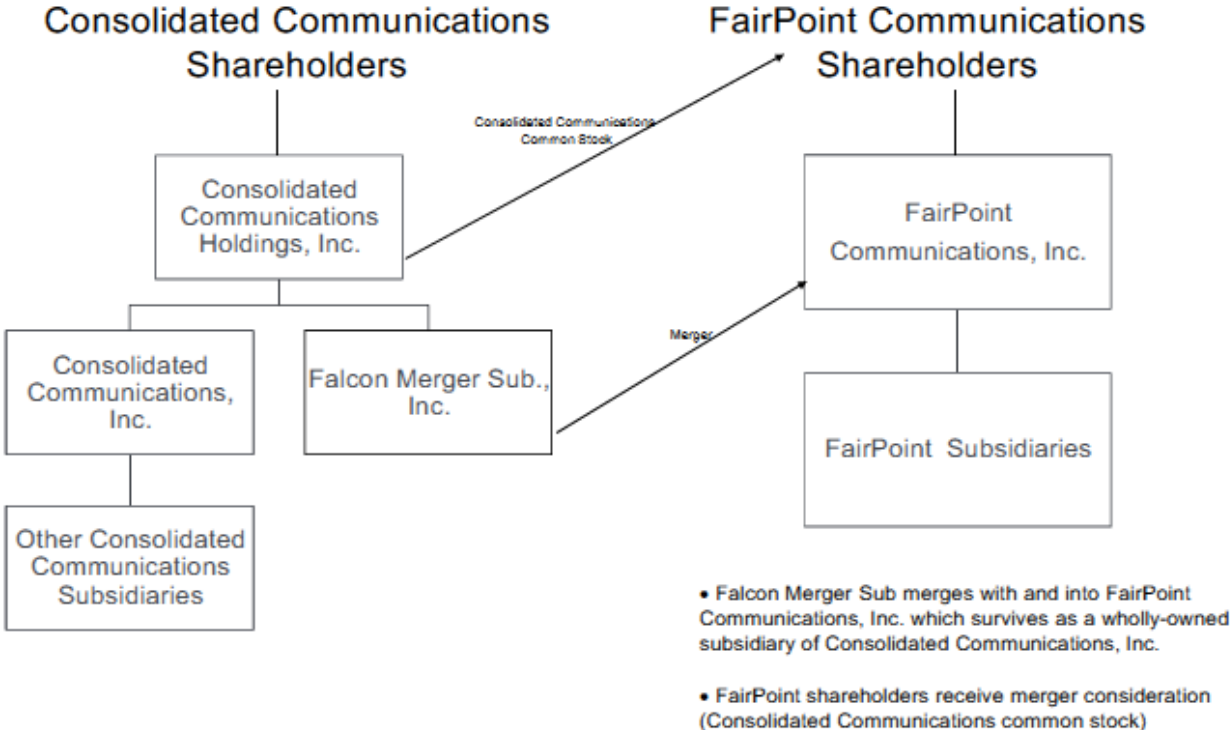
Consolidated Communications Shareholders

FairPoint Communications Shareholders

Consolidated Communications Common Stock

Consolidated Communications Holdings, Inc.

FairPoint Communications, Inc.

Merger

Consolidated Communications, Inc.

Falcon Merger Sub., Inc.

FairPoint Subsidiaries

Other Consolidated Communications Subsidiaries

• Falcon Merger Sub merges with and into FairPoint Communications, Inc. which survives as a wholly-owned subsidiary of Consolidated Communications, Inc.

• FairPoint shareholders receive merger consideration (Consolidated Communications common stock)